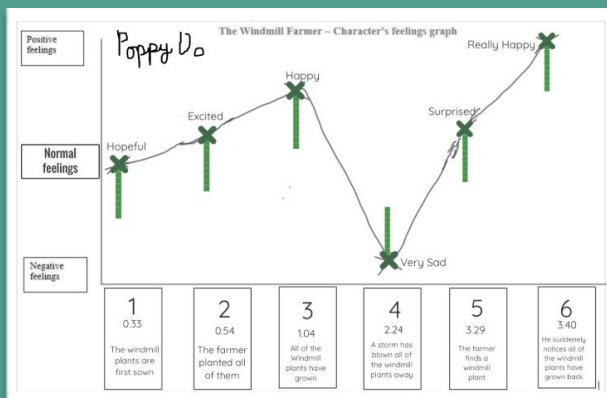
Positive feelings

Poppy Do

The Windmill Farmer ~ Character's feelings graph

Really Happy

Happy

Excited

Surprised

Hopeful

Normal feelings

Very Sad

Negative feelings

1
0.33
The windmill plants are first sown

2
0.54
The farmer planted all of them

3
1.04
All of the Windmill plants have grown

4
2.24
A storm has blown all of the windmill plants away

5
3.29
The farmer finds a windmill plant

6
3.40
He suddenely notices all of the windmill plants have grown back